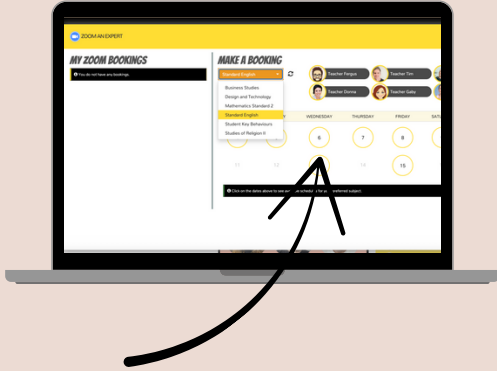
ZOOM AN EXPERT

MY ZOOM BOOKINGS

You do not have any bookings.

MAKE A BOOKING

Standard English

Business Studies
Design and Technology
Mathematics Standard 2
Standard English
Student Key Behaviours
Studies of Religion II

Teacher Fergus
Teacher Tim
Teacher Donna
Teacher Gaby

WEDNESDAY
THURSDAY
FRIDAY
SATU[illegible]

6
7
8
11
12
13
14
15

Click on the dates above to see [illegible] schedule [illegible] for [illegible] preferred subject.